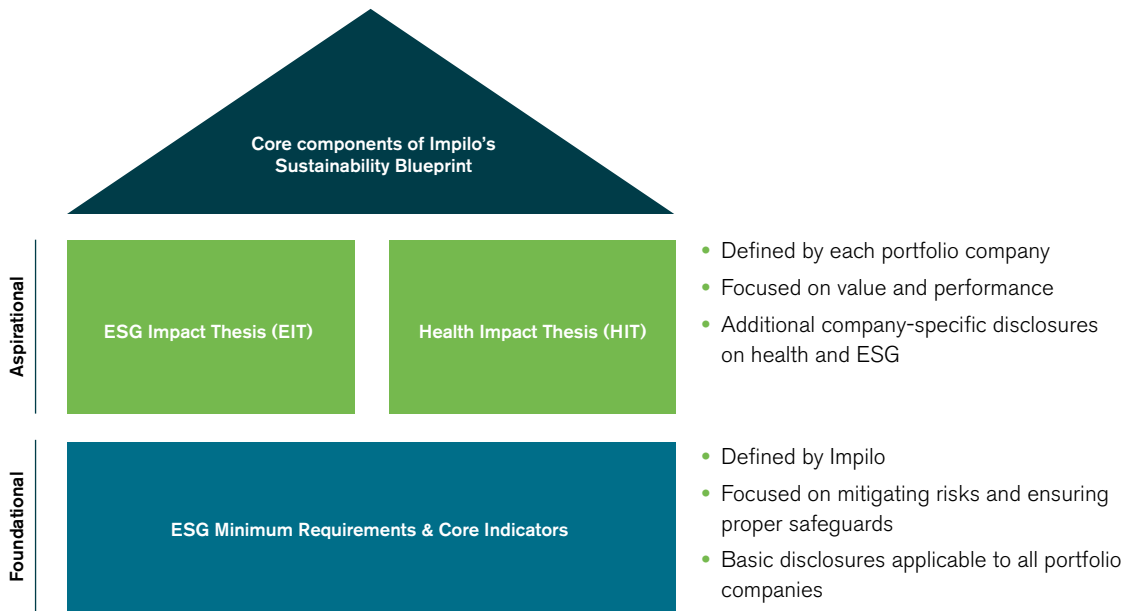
Core components of Impilo's Sustainability Blueprint

Aspirational

ESG Impact Thesis (EIT)

Health Impact Thesis (HIT)

• Defined by each portfolio company
• Focused on value and performance
• Additional company-specific disclosures on health and ESG

Foundational

ESG Minimum Requirements & Core Indicators

• Defined by Impilo
• Focused on mitigating risks and ensuring proper safeguards
• Basic disclosures applicable to all portfolio companies